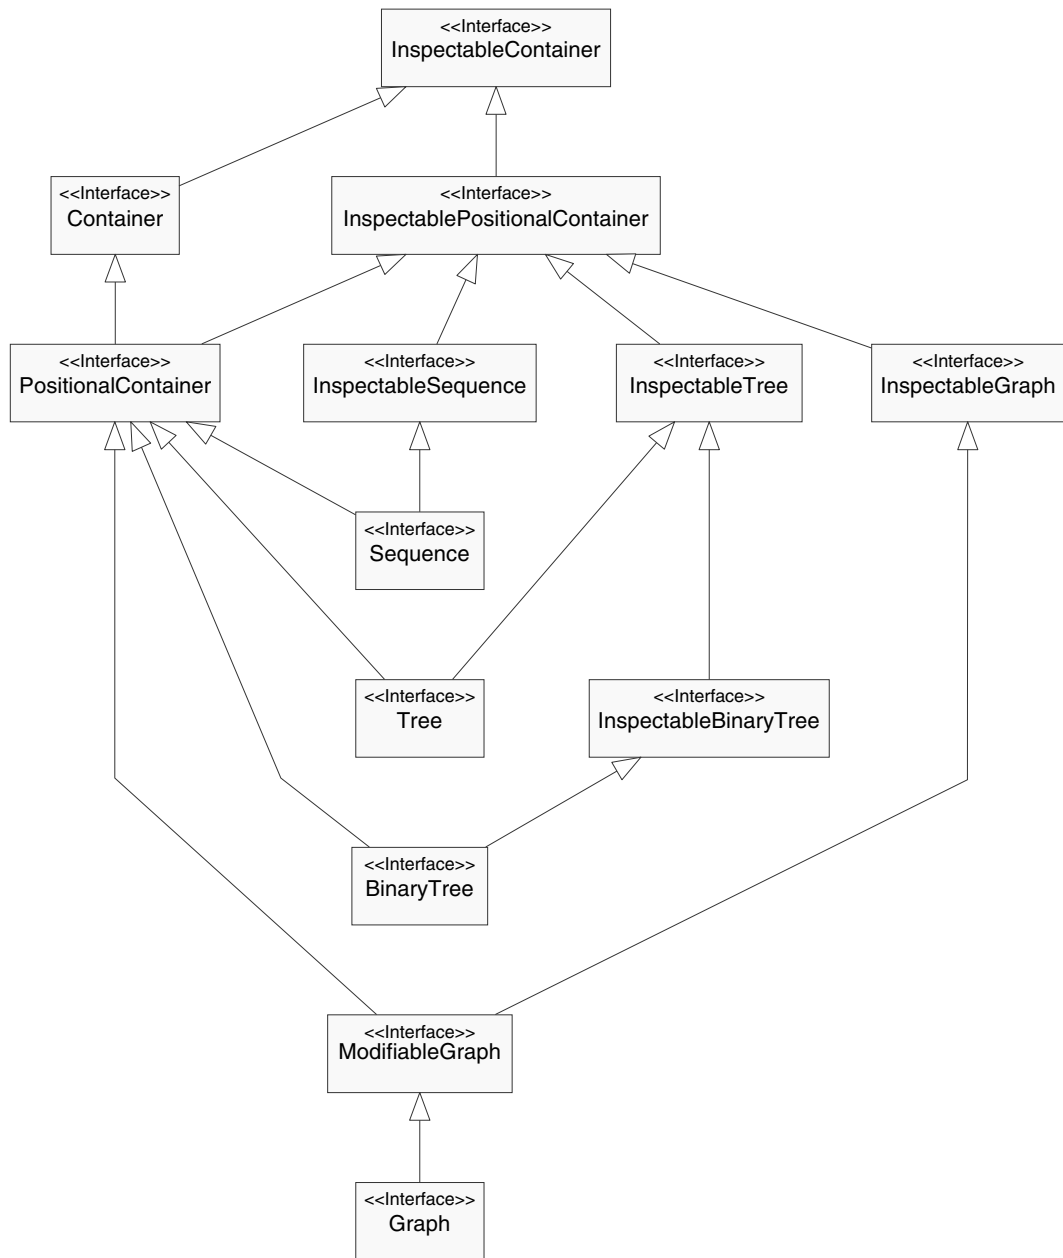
<<Interface>>
InspectableContainer

<<Interface>>
Container

<<Interface>>
InspectablePositionalContainer

<<Interface>>
PositionalContainer

<<Interface>>
InspectableSequence

<<Interface>>
InspectableTree

<<Interface>>
InspectableGraph

<<Interface>>
Sequence

<<Interface>>
Tree

<<Interface>>
InspectableBinaryTree

<<Interface>>
BinaryTree

<<Interface>>
ModifiableGraph

<<Interface>>
Graph